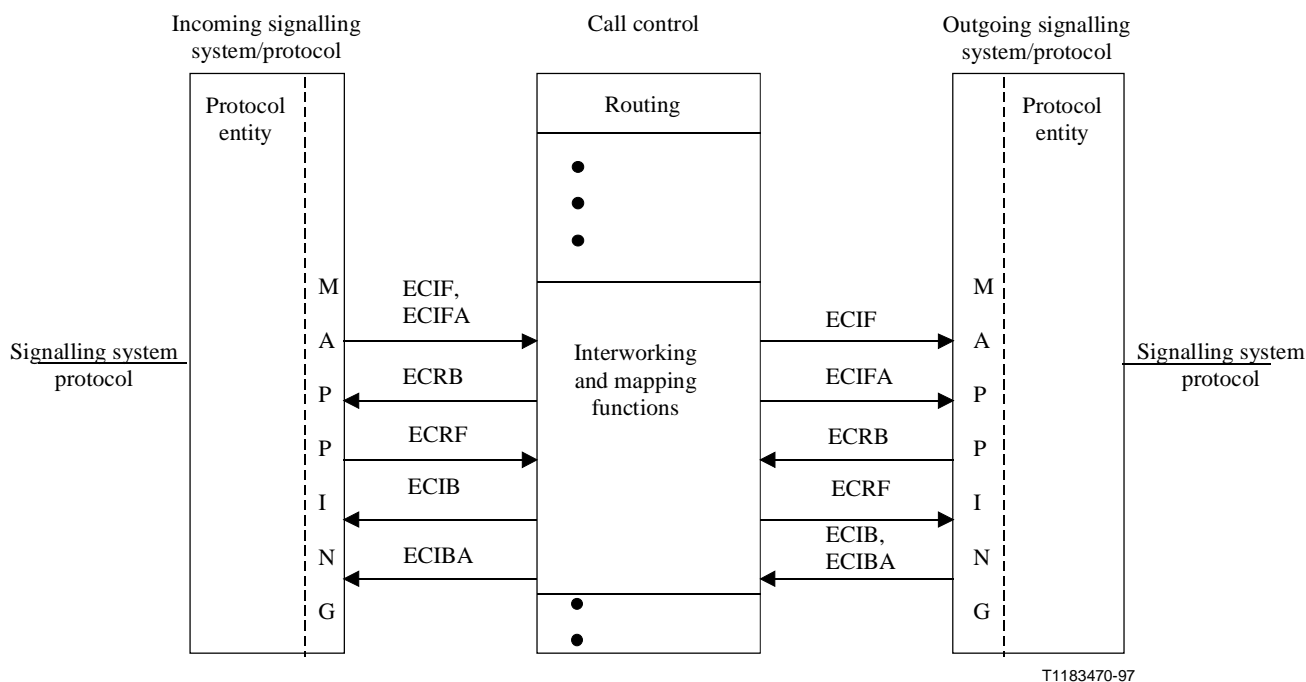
Incoming signalling system/protocol

Call control

Outgoing signalling system/protocol

Protocol entity

Routing

Protocol entity

M A P P I N G

ECIF, ECIFA

ECRB

ECRF

ECIB

ECIBA

Interworking and mapping functions

ECIF

ECIFA

ECRB

ECRF

ECIB, ECIBA

M A P P I N G

Signalling system protocol

Signalling system protocol

T1183470-97